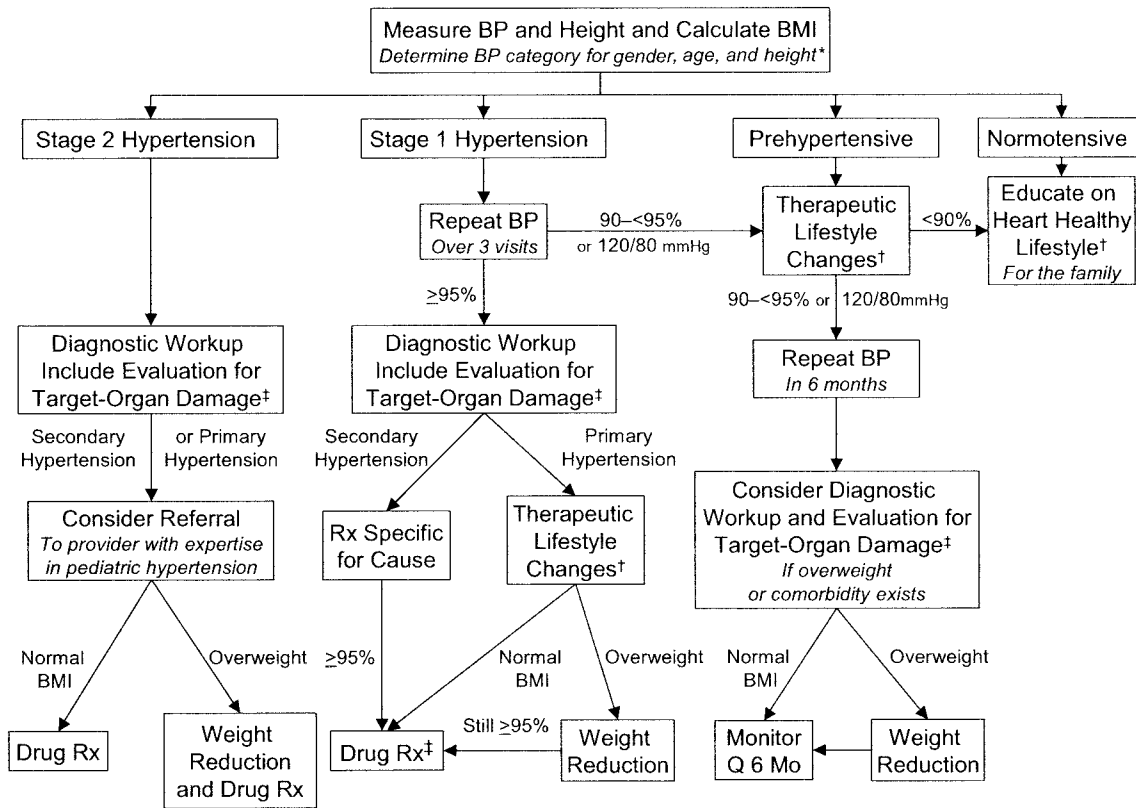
Measure BP and Height and Calculate BMI
Determine BP category for gender, age, and height*

Stage 2 Hypertension

Stage 1 Hypertension

Prehypertensive

Normotensive

Repeat BP
Over 3 visits

90–<95% or 120/80 mmHg

Therapeutic Lifestyle Changes†

<90%

Educate on Heart Healthy Lifestyle†
For the family

$\geq$95%

90–<95% or 120/80mmHg

Diagnostic Workup Include Evaluation for Target-Organ Damage‡

Diagnostic Workup Include Evaluation for Target-Organ Damage‡

Repeat BP
In 6 months

Secondary Hypertension

or Primary Hypertension

Secondary Hypertension

Primary Hypertension

Consider Referral
To provider with expertise in pediatric hypertension

Rx Specific for Cause

Therapeutic Lifestyle Changes†

Consider Diagnostic Workup and Evaluation for Target-Organ Damage‡
If overweight or comorbidity exists

Normal BMI

Overweight

$\geq$95%

Normal BMI

Overweight

Normal BMI

Overweight

Drug Rx

Weight Reduction and Drug Rx

Drug Rx‡

Still $\geq$95%

Weight Reduction

Monitor Q 6 Mo

Weight Reduction